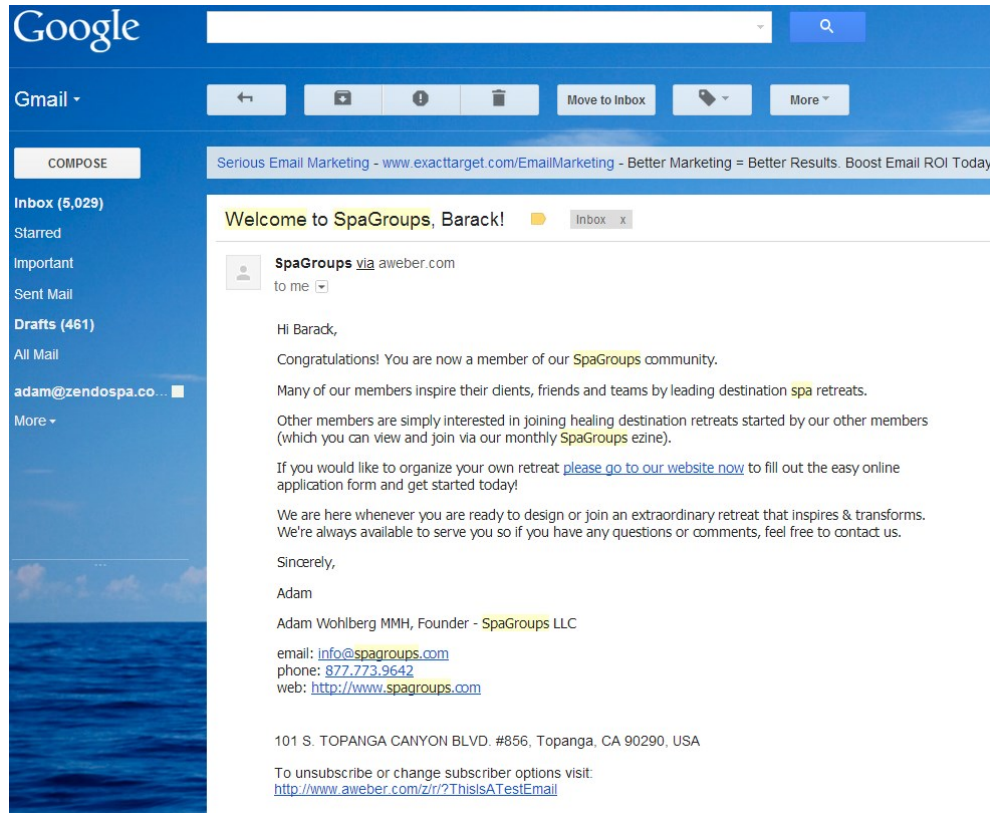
Google

Gmail

Move to Inbox

More

COMPOSE

Inbox (5,029)
Starred
Important
Sent Mail
Drafts (461)
All Mail
adam@zendospa.co...
More

Serious Email Marketing - www.exacttarget.com/EmailMarketing - Better Marketing = Better Results. Boost Email ROI Today

Welcome to SpaGroups, Barack!

Inbox x

SpaGroups via aweber.com
to me

Hi Barack,

Congratulations! You are now a member of our SpaGroups community.

Many of our members inspire their dients, friends and teams by leading destination spa retreats.

Other members are simply interested in joining healing destination retreats started by our other members (which you can view and join via our monthly SpaGroups ezine).

If you would like to organize your own retreat please go to our website now to fill out the easy online application form and get started today!

We are here whenever you are ready to design or join an extraordinary retreat that inspires & transforms. We're always available to serve you so if you have any questions or comments, feel free to contact us.

Sincerely,

Adam

Adam Wohlberg MMH, Founder - SpaGroups LLC

email: info@spagroups.com
phone: 877.773.9642
web: http://www.spagroups.com

101 S. TOPANGA CANYON BLVD. #856, Topanga, CA 90290, USA

To unsubscribe or change subscriber options visit:
http://www.aweber.com/z/r/?ThisIsATestEmail